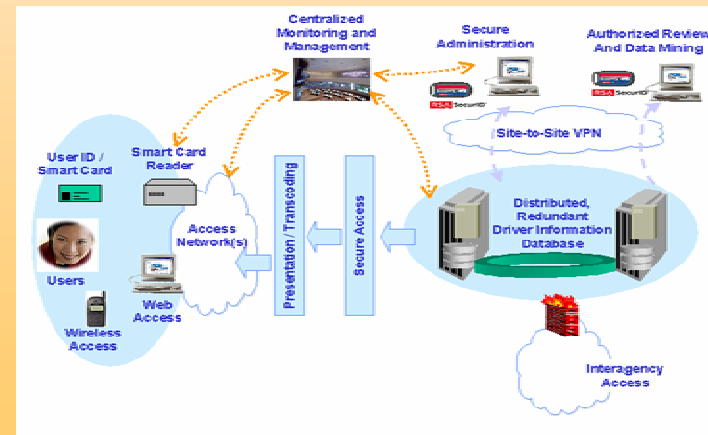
Centralized Monitoring and Management

Secure Administration

Authorized Review And Data Mining

RSA SecurID

RSA SecurID

Site-to-Site VPN

User ID / Smart Card

Smart Card Reader

Users

Access Network(s)

Web Access

Wireless Access

Presentation / Transcoding

Secure Access

Distributed, Redundant Driver Information Database

Interagency Access